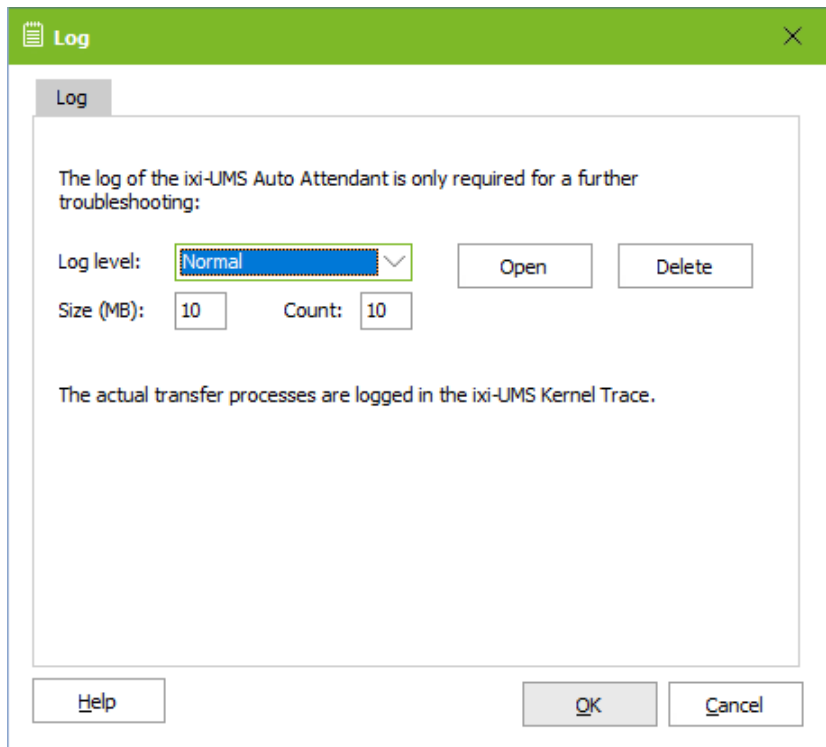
Log

Log

The log of the ixi-UMS Auto Attendant is only required for a further troubleshooting:

Log level: Normal

Open

Delete

Size (MB): 10

Count: 10

The actual transfer processes are logged in the ixi-UMS Kernel Trace.

Help

OK

Cancel